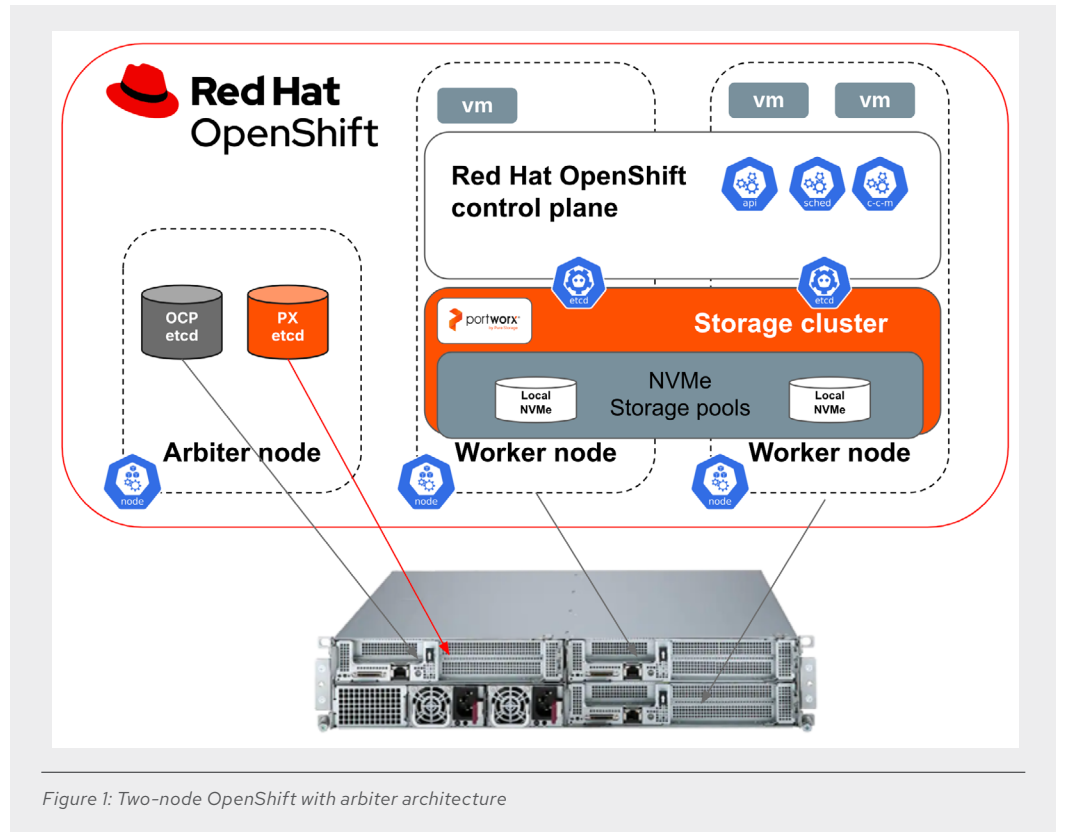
Red Hat
OpenShift

vm

vm vm

Red Hat OpenShift control plane

api sched c-c-m

etcd etcd

OCP etcd

PX etcd

portworx

Storage cluster

NVMe Storage pools

Local NVMe

Local NVMe

Arbiter node

Worker node

Worker node

node node node

Figure 1: Two-node OpenShift with arbiter architecture